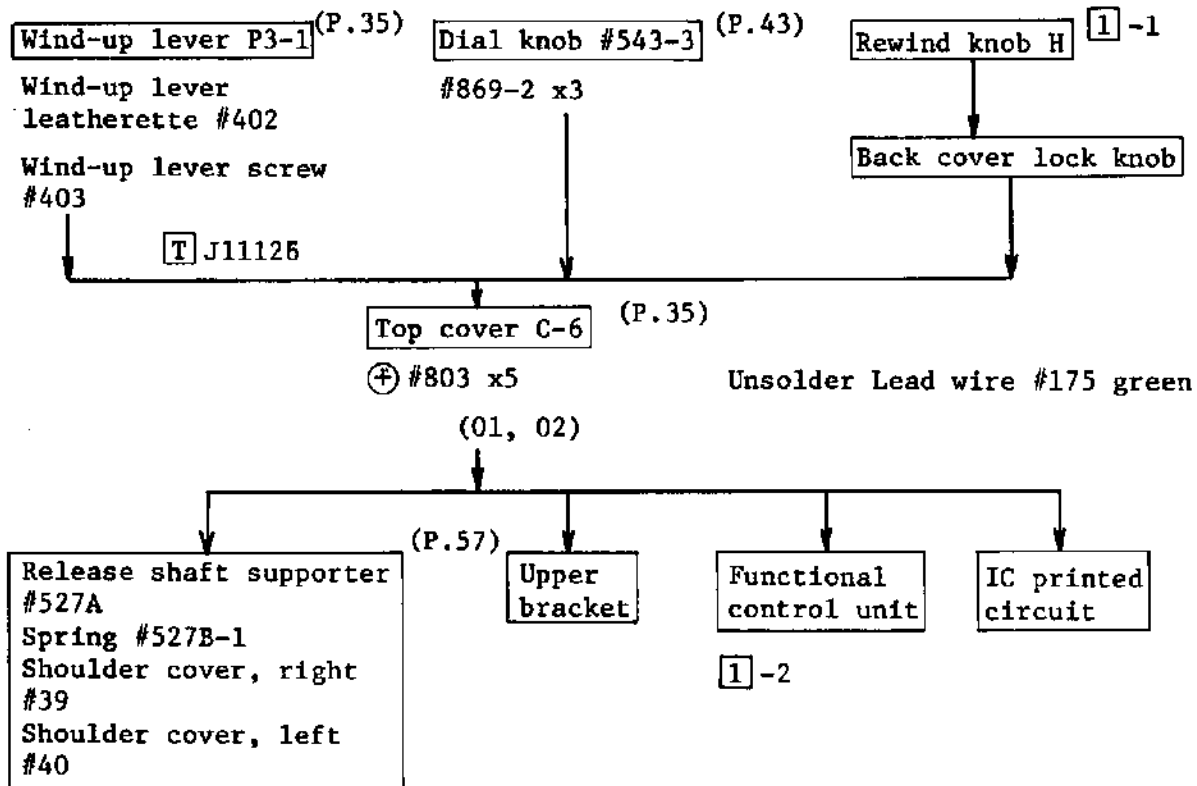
Wind-up lever P3-1 (P.35)

Wind-up lever leatherette #402

Wind-up lever screw #403

T J11126

Dial knob #543-3 (P.43)

#869-2 x3

Rewind knob H 1 -1

Back cover lock knob

Top cover C-6 (P.35)

⊕ #803 x5

Unsolder Lead wire #175 green

(01, 02)

(P.57)

Release shaft supporter #527A
Spring #527B-1
Shoulder cover, right #39
Shoulder cover, left #40

Upper bracket

Functional control unit

1 -2

IC printed circuit